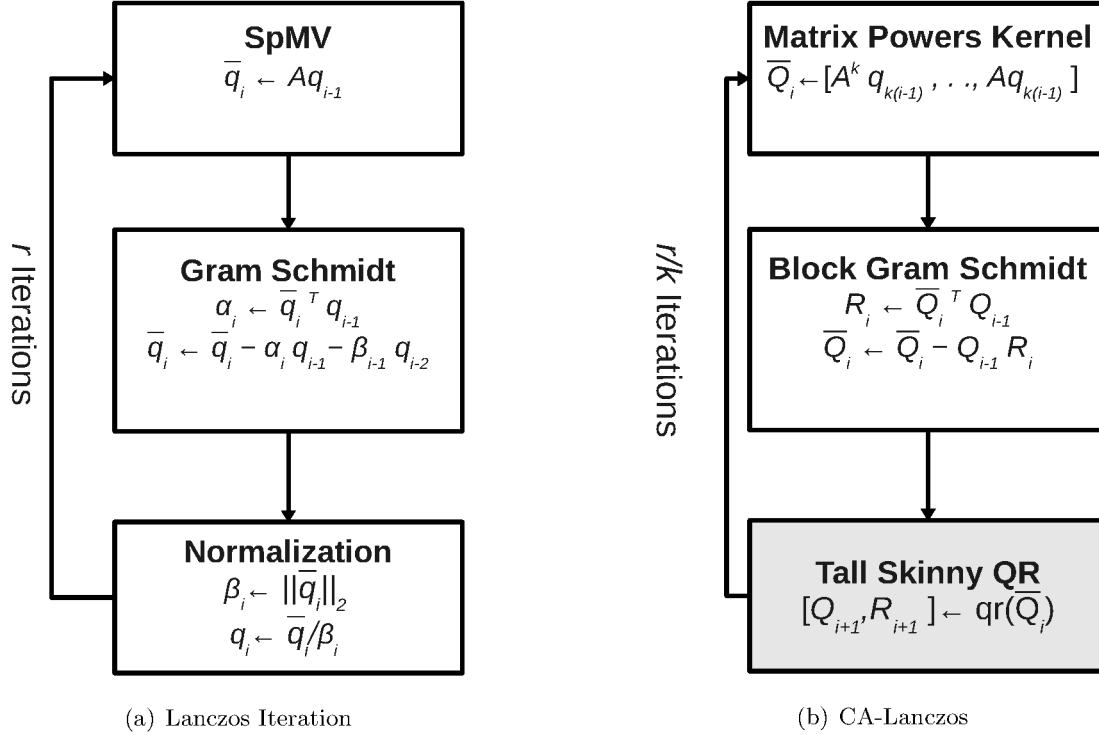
SpMV
$\overline{q}_i \leftarrow Aq_{i-1}$

Gram Schmidt
$\alpha_i \leftarrow \overline{q}_i^{\,T} q_{i-1}$
$\overline{q}_i \leftarrow \overline{q}_i - \alpha_i q_{i-1} - \beta_{i-1} q_{i-2}$

Normalization
$\beta_i \leftarrow ||\overline{q}_i||_2$
$q_i \leftarrow \overline{q}_i / \beta_i$

r Iterations

(a) Lanczos Iteration

Matrix Powers Kernel
$\overline{Q}_i \leftarrow [A^k q_{k(i-1)}, \ldots, Aq_{k(i-1)}]$

Block Gram Schmidt
$R_i \leftarrow \overline{Q}_i^{\,T} Q_{i-1}$
$\overline{Q}_i \leftarrow \overline{Q}_i - Q_{i-1} R_i$

Tall Skinny QR
$[Q_{i+1}, R_{i+1}] \leftarrow \text{qr}(\overline{Q}_i)$

r/k Iterations

(b) CA-Lanczos